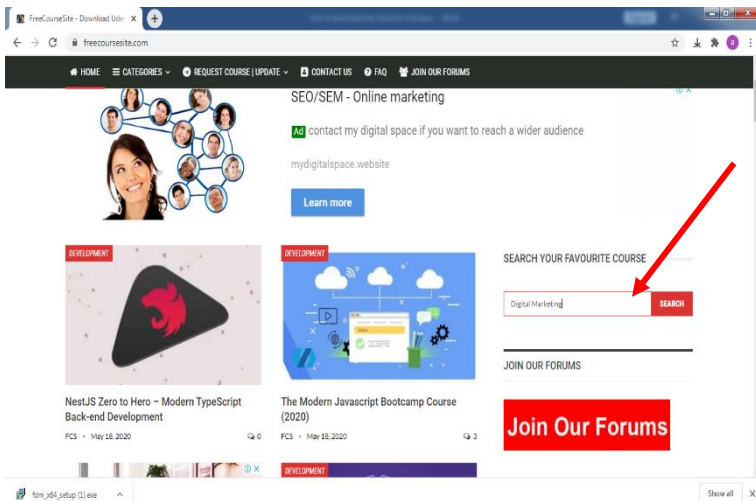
FreeCourseSite - Download Udem ×

freecoursesite.com

HOME ☰ CATEGORIES REQUEST COURSE | UPDATE CONTACT US FAQ JOIN OUR FORUMS

SEO/SEM - Online marketing

Ad contact my digital space if you want to reach a wider audience

mydigitalspace.website

Learn more

DEVELOPMENT

NestJS Zero to Hero – Modern TypeScript Back-end Development

FCS • May 18, 2020 0

DEVELOPMENT

The Modern Javascript Bootcamp Course (2020)

FCS • May 18, 2020 3

SEARCH YOUR FAVOURITE COURSE

Digital Marketing

SEARCH

JOIN OUR FORUMS

Join Our Forums

DEVELOPMENT

fdm_x64_setup (1).exe

Show all ×